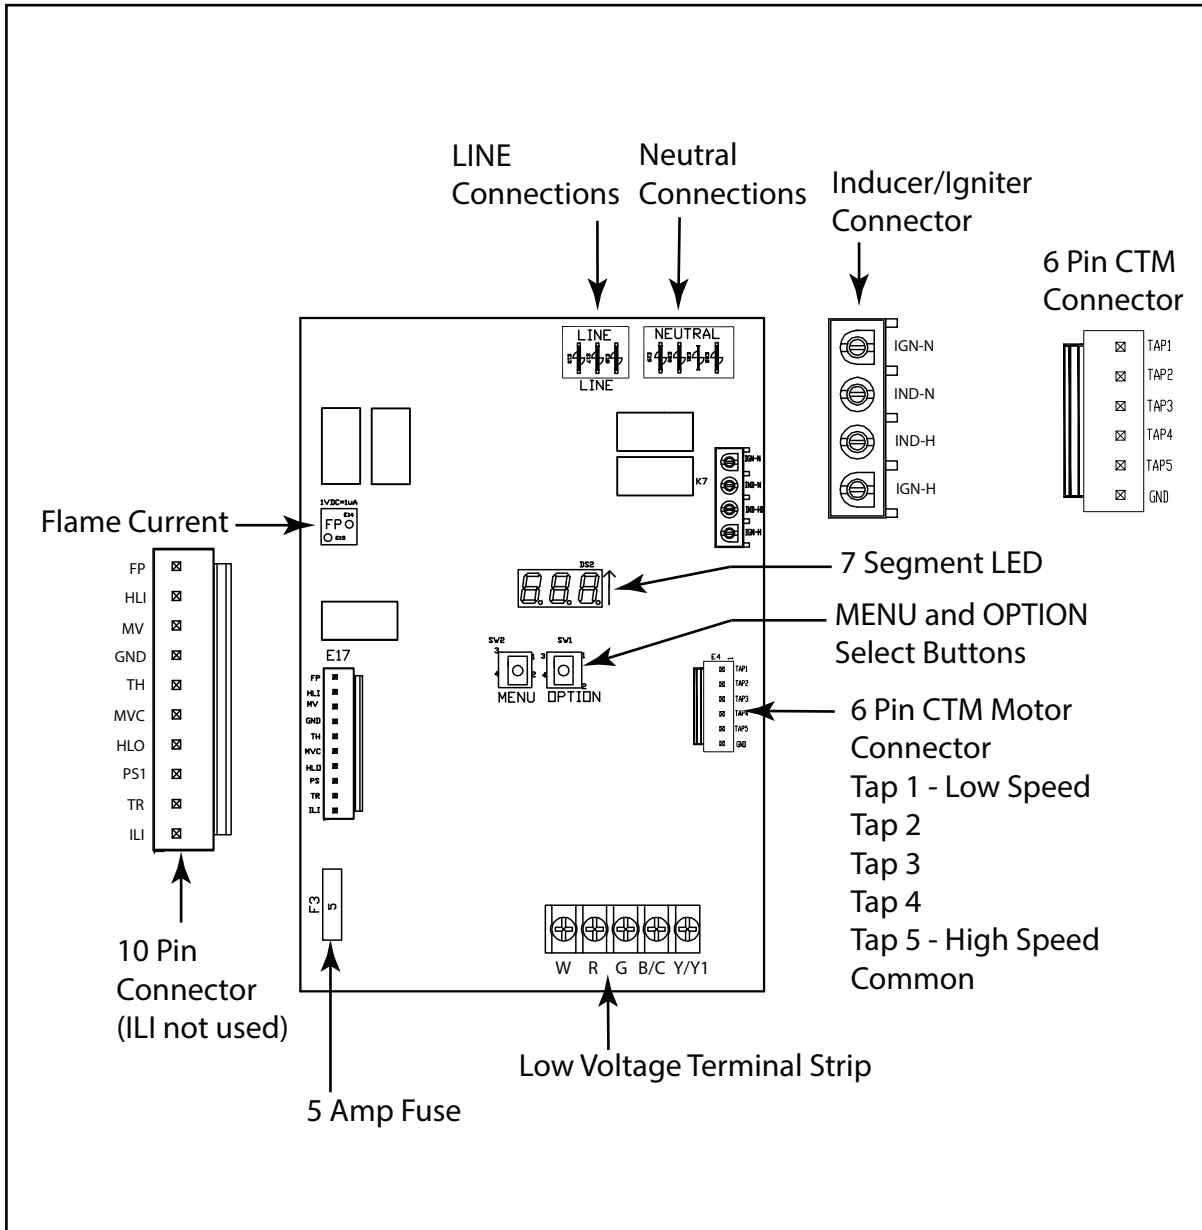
LINE Connections

Neutral Connections

Inducer/Igniter Connector

6 Pin CTM Connector

LINE
LINE

NEUTRAL

IGN-N
IND-N
IND-H
IGN-H

TAP1
TAP2
TAP3
TAP4
TAP5
GND

K7

Flame Current

1VDC=1uA
FP

FP
HLI
MV
GND
TH
MVC
HLO
PS1
TR
ILI

DS2

7 Segment LED

MENU and OPTION Select Buttons

SW2
SW1
MENU
OPTION

E17
FP
HLI
MV
GND
TH
MVC
HLO
PS
TR
ILI

E4
TAP1
TAP2
TAP3
TAP4
TAP5
GND

6 Pin CTM Motor Connector
Tap 1 - Low Speed
Tap 2
Tap 3
Tap 4
Tap 5 - High Speed
Common

F3
5

W R G B/C Y/Y1

10 Pin Connector (ILI not used)

Low Voltage Terminal Strip

5 Amp Fuse